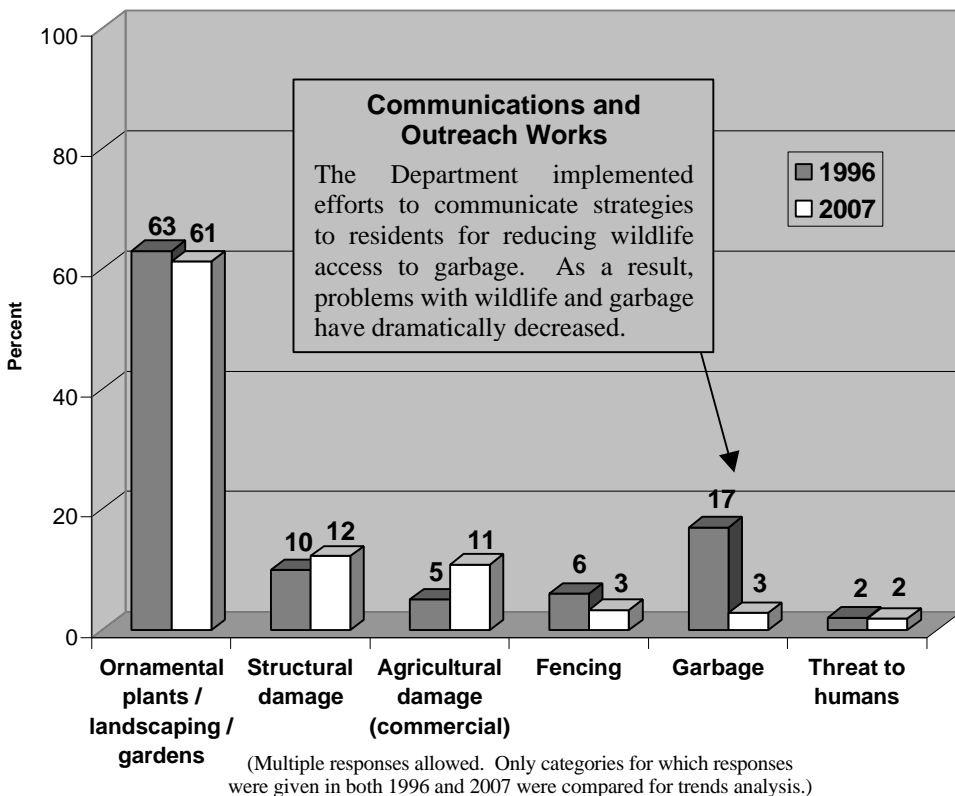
Communications and Outreach Works

The Department implemented efforts to communicate strategies to residents for reducing wildlife access to garbage. As a result, problems with wildlife and garbage have dramatically decreased.

1996
2007

100
80
60
40
20
0

Percent

63 61
10 12
5 11
6 3
17 3
2 2

Ornamental plants / landscaping / gardens
Structural damage
Agricultural damage (commercial)
Fencing
Garbage
Threat to humans

(Multiple responses allowed. Only categories for which responses were given in both 1996 and 2007 were compared for trends analysis.)